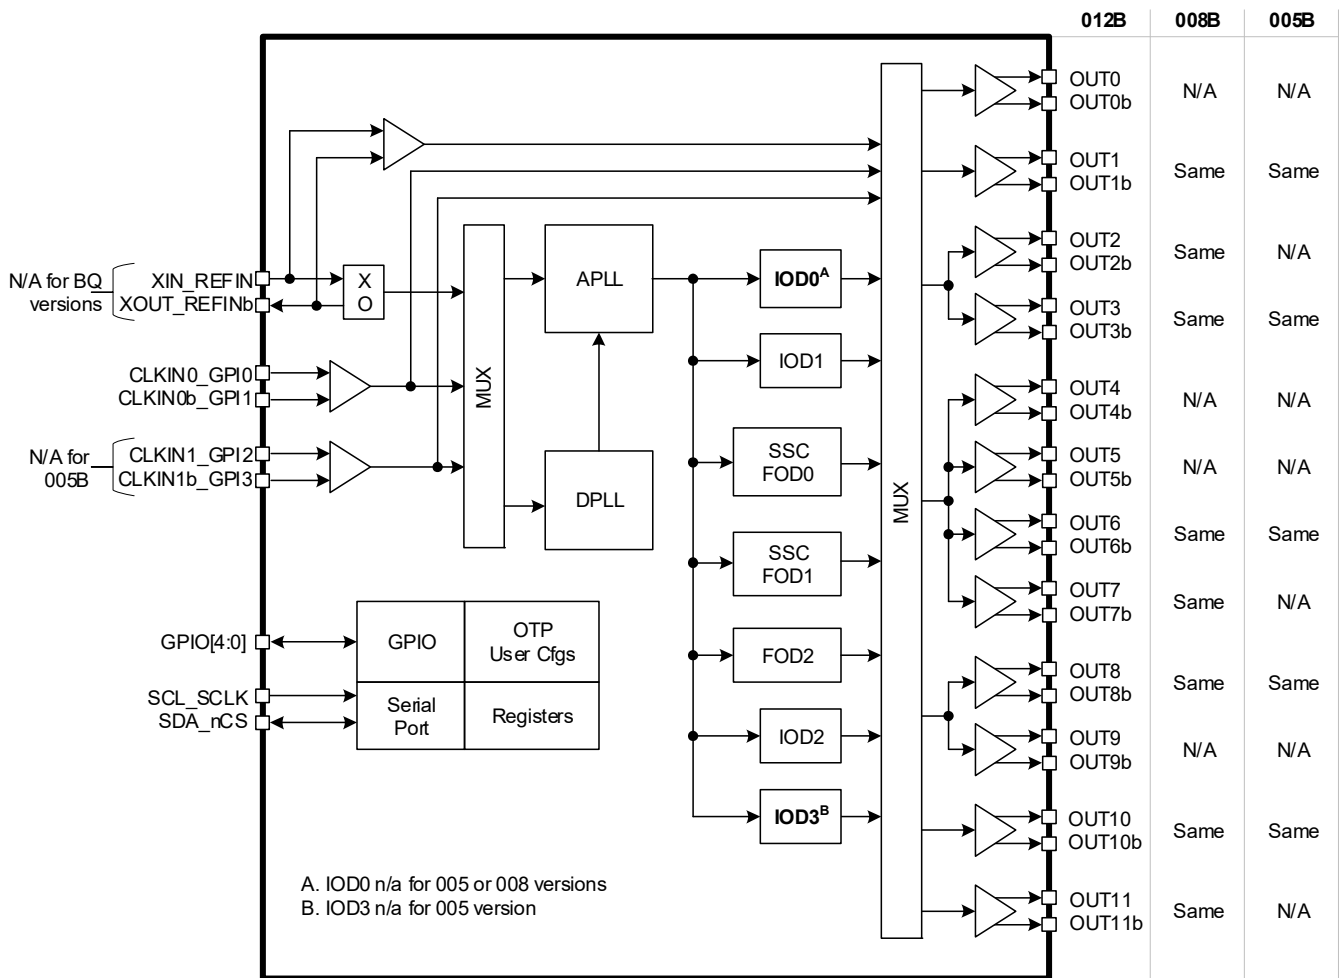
012B
008B
005B

N/A for BQ versions
XIN_REFIN
XOUT_REFINb
X O
CLKIN0_GPI0
CLKIN0b_GPI1
N/A for 005B
CLKIN1_GPI2
CLKIN1b_GPI3
MUX
APLL
DPLL
$\mathbf{IOD0^A}$
IOD1
SSC FOD0
SSC FOD1
FOD2
IOD2
$\mathbf{IOD3^B}$
MUX
GPIO[4:0]
SCL_SCLK
SDA_nCS
GPIO
OTP User Cfgs
Serial Port
Registers

A. IOD0 n/a for 005 or 008 versions
B. IOD3 n/a for 005 version

| 012B | 008B | 005B |
|---|---|---|
| OUT0 OUT0b | N/A | N/A |
| OUT1 OUT1b | Same | Same |
| OUT2 OUT2b | Same | N/A |
| OUT3 OUT3b | Same | Same |
| OUT4 OUT4b | N/A | N/A |
| OUT5 OUT5b | N/A | N/A |
| OUT6 OUT6b | Same | Same |
| OUT7 OUT7b | Same | N/A |
| OUT8 OUT8b | Same | Same |
| OUT9 OUT9b | N/A | N/A |
| OUT10 OUT10b | Same | Same |
| OUT11 OUT11b | Same | N/A |